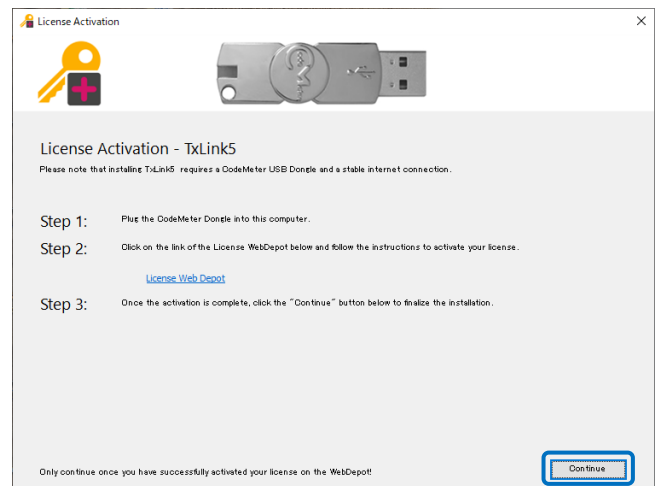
License Activation

×

License Activation - TxLink5

Please note that installing TxLink5 requires a CodeMeter USB Dongle and a stable internet connection.

Step 1: Plug the CodeMeter Dongle into this computer.

Step 2: Click on the link of the License WebDepot below and follow the instructions to activate your license.

License Web Depot

Step 3: Once the activation is complete, click the "Continue" button below to finalize the installation.

Only continue once you have successfully activated your license on the WebDepot!

Continue